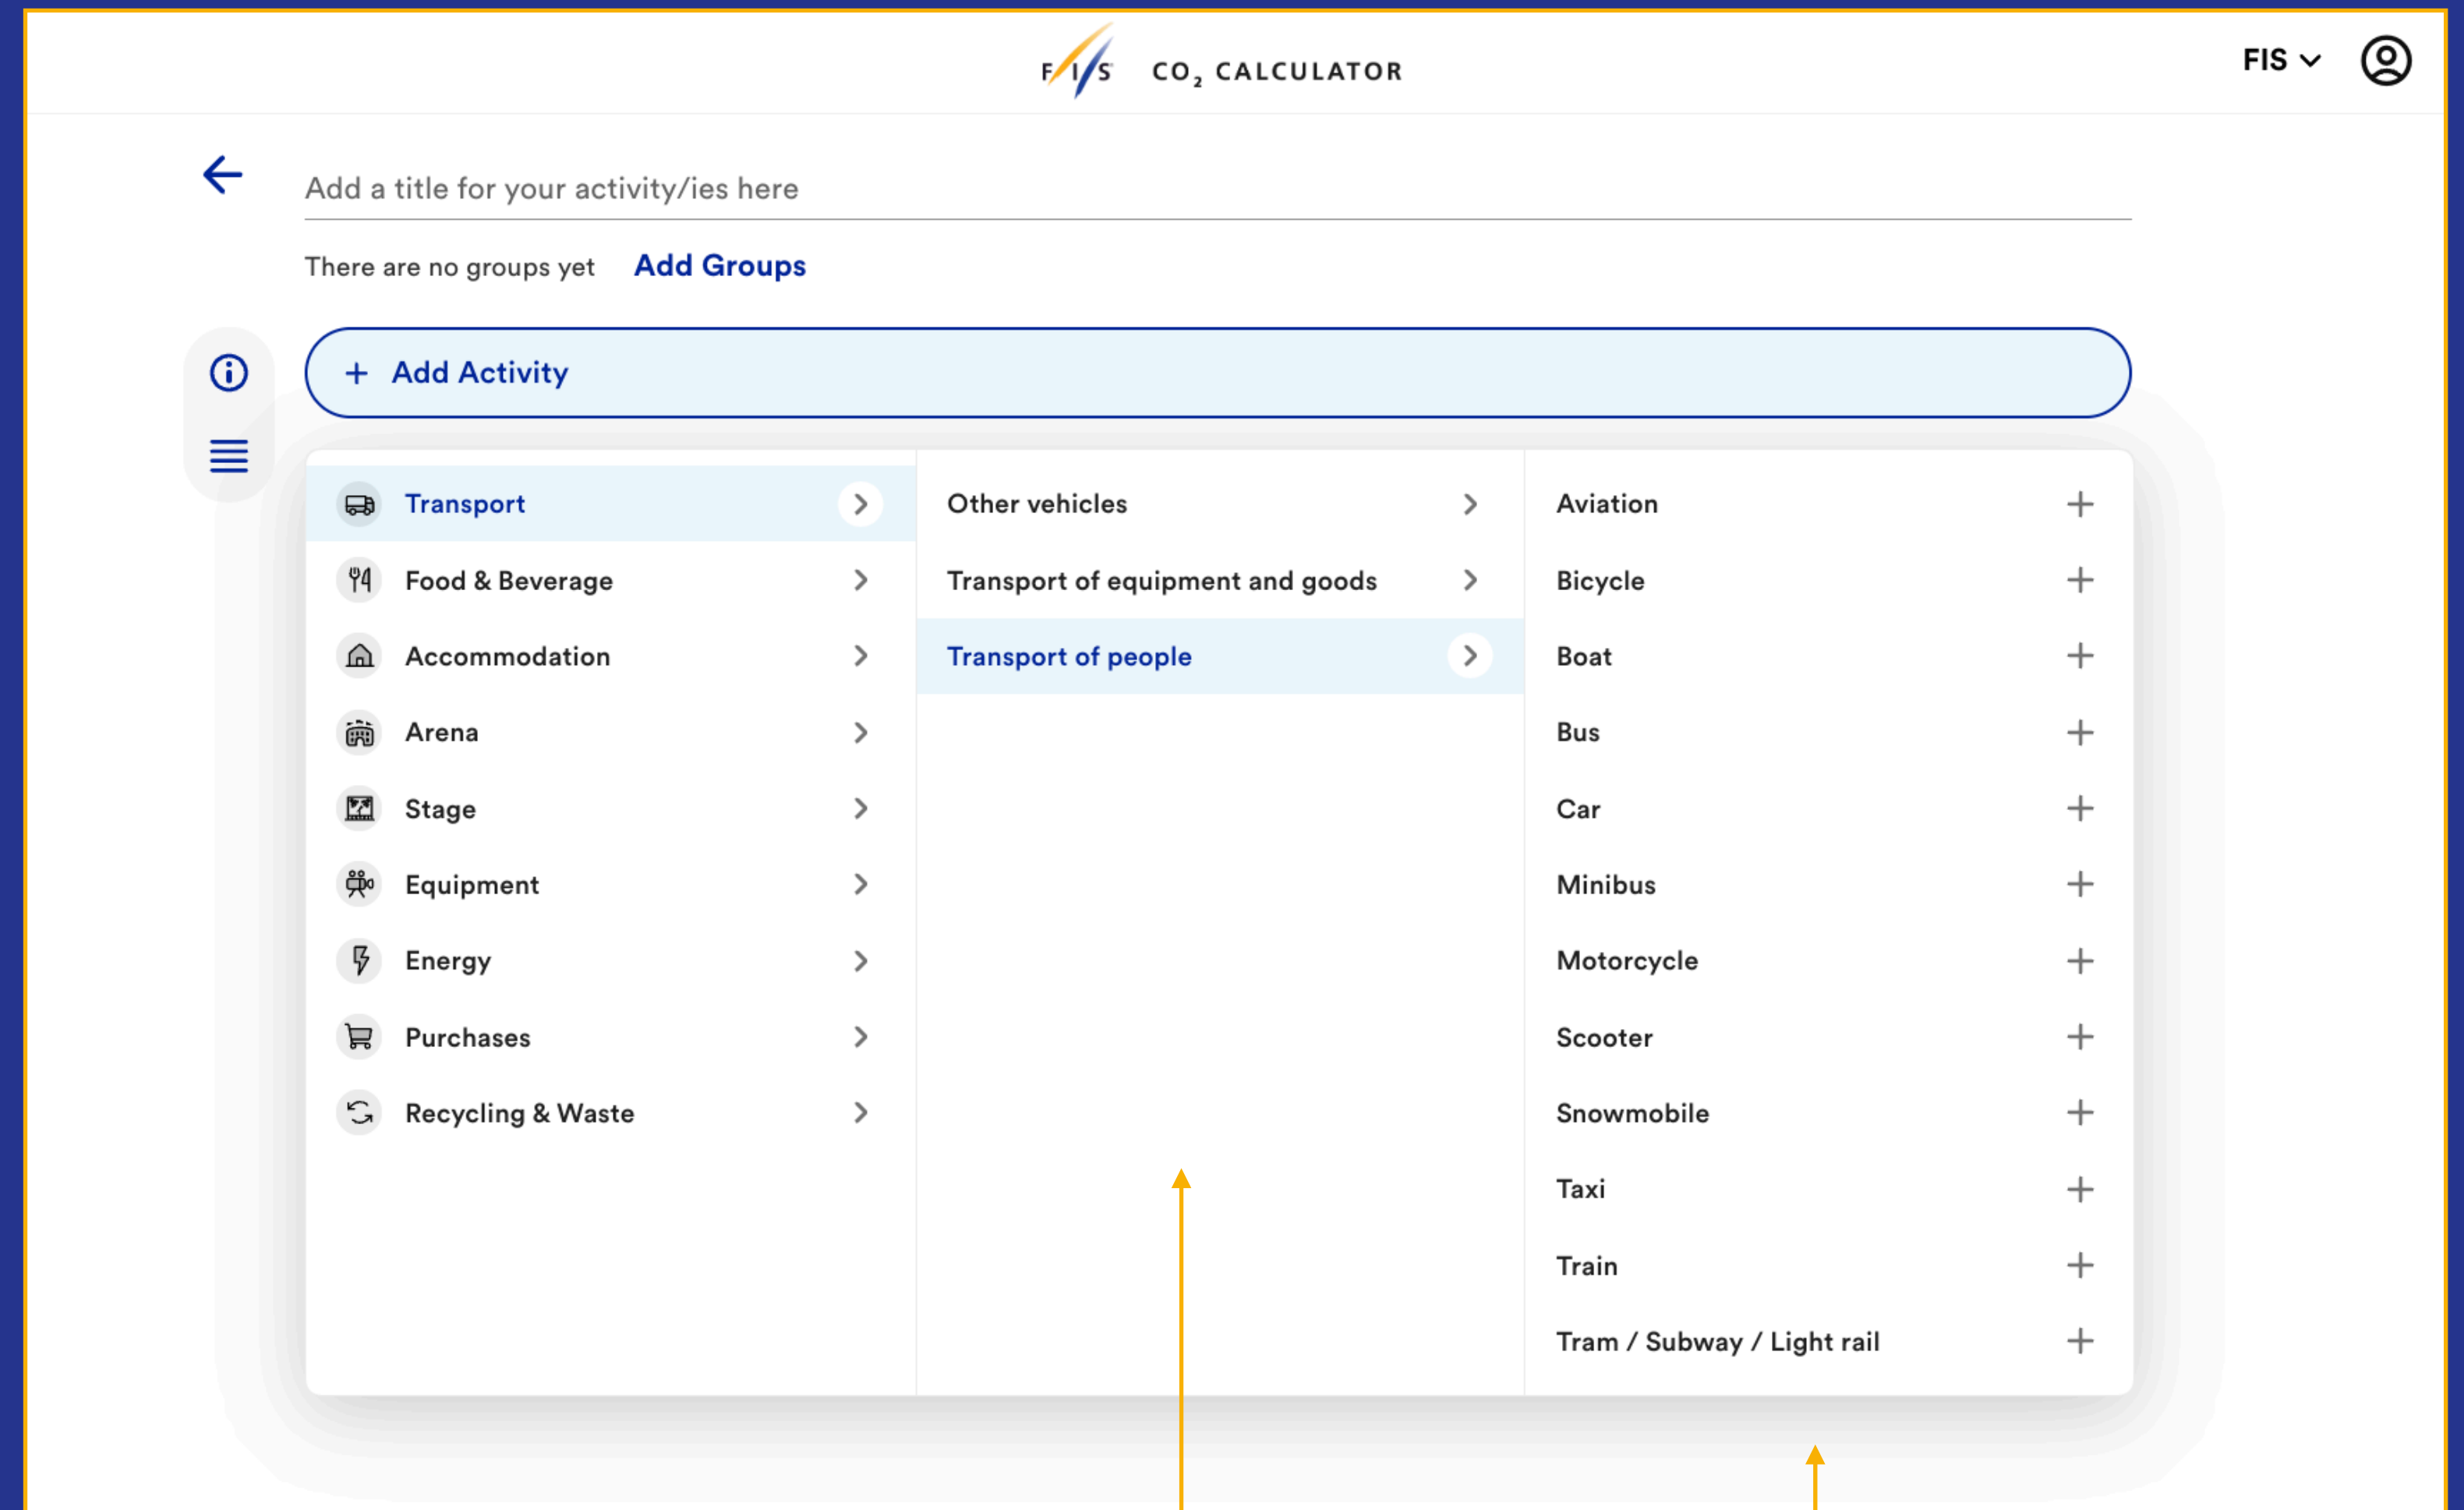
FIS $CO_2$ CALCULATOR

FIS

Add a title for your activity/ies here

There are no groups yet Add Groups

+ Add Activity

Transport
Food & Beverage
Accommodation
Arena
Stage
Equipment
Energy
Purchases
Recycling & Waste

Other vehicles
Transport of equipment and goods
Transport of people

Aviation
Bicycle
Boat
Bus
Car
Minibus
Motorcycle
Scooter
Snowmobile
Taxi
Train
Tram / Subway / Light rail